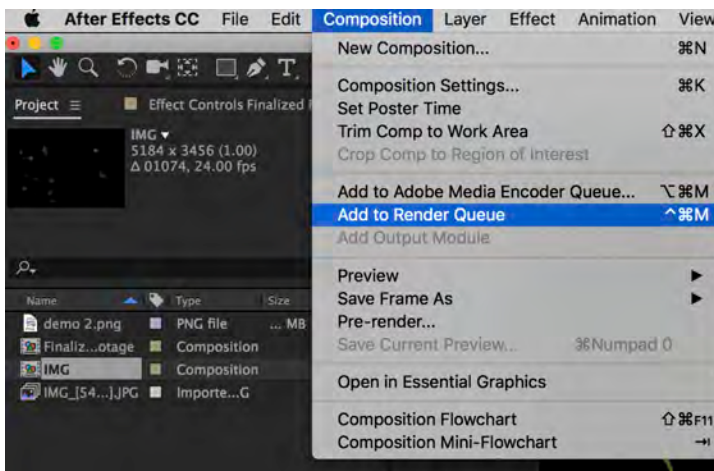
After Effects CC File Edit Composition Layer Effect Animation View

Project ≡ Effect Controls Finalized

IMG ▾
5184 x 3456 (1.00)
Δ 01074, 24.00 fps

| Name | Type | Size |
|---|---|---|
| demo 2.png | PNG file | ... MB |
| Finaliz...otage | Composition | |
| IMG | Composition | |
| IMG_[54...].JPG | Importe...G | |

New Composition... ⌘N
Composition Settings... ⌘K
Set Poster Time
Trim Comp to Work Area ⇧⌘X
Crop Comp to Region of Interest
Add to Adobe Media Encoder Queue... ⌥⌘M
Add to Render Queue ^⌘M
Add Output Module
Preview ▶
Save Frame As ▶
Pre-render...
Save Current Preview... ⌘Numpad 0
Open in Essential Graphics
Composition Flowchart ⇧⌘F11
Composition Mini-Flowchart ⇥